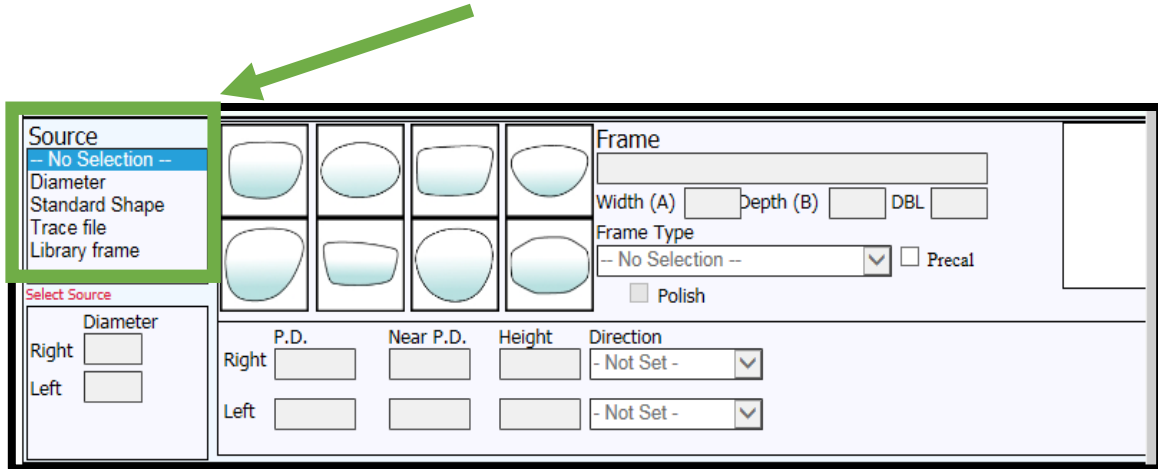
Source
-- No Selection --
Diameter
Standard Shape
Trace file
Library frame

Select Source

Diameter
Right
Left

Frame
Width (A) Depth (B) DBL
Frame Type
-- No Selection --
Precal
Polish

P.D. Near P.D. Height Direction
Right - Not Set -
Left - Not Set -